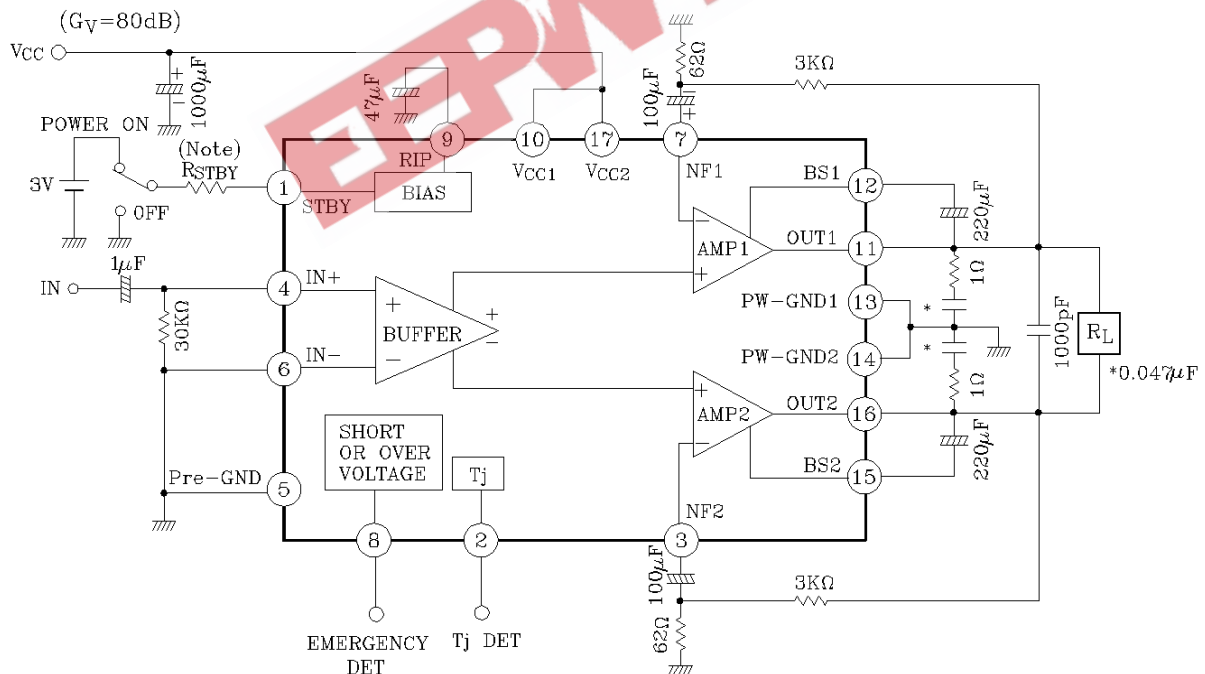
($G_V$=80dB)

VCC

1000μF

47μF

62Ω

100μF

3KΩ

POWER ON

(Note)

$R_{STBY}$

3V

OFF

9 RIP

10 VCC1

17 VCC2

7 NF1

1 STBY

BIAS

BS1 12

220μF

AMP1

OUT1 11

1Ω

IN

1μF

4 IN+

BUFFER

PW-GND1 13

*

1000pF

$R_L$

30KΩ

6 IN−

PW-GND2 14

*

*0.047μF

1Ω

AMP2

OUT2 16

SHORT OR OVER VOLTAGE

Tj

220μF

BS2 15

Pre-GND 5

NF2

8

2

3

100μF

3KΩ

62Ω

EMERGENCY DET

Tj DET